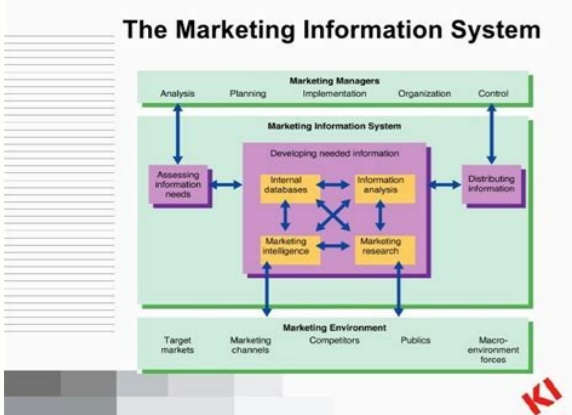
The Marketing Information System

Marketing Managers

Analysis Planning Implementation Organization Control

Marketing Information System

Assessing information needs

Developing needed information

Internal databases

Information analysis

Marketing intelligence

Marketing research

Distributing information

Marketing Environment

Target markets

Marketing channels

Competitors

Publics

Macro-environment forces

KI